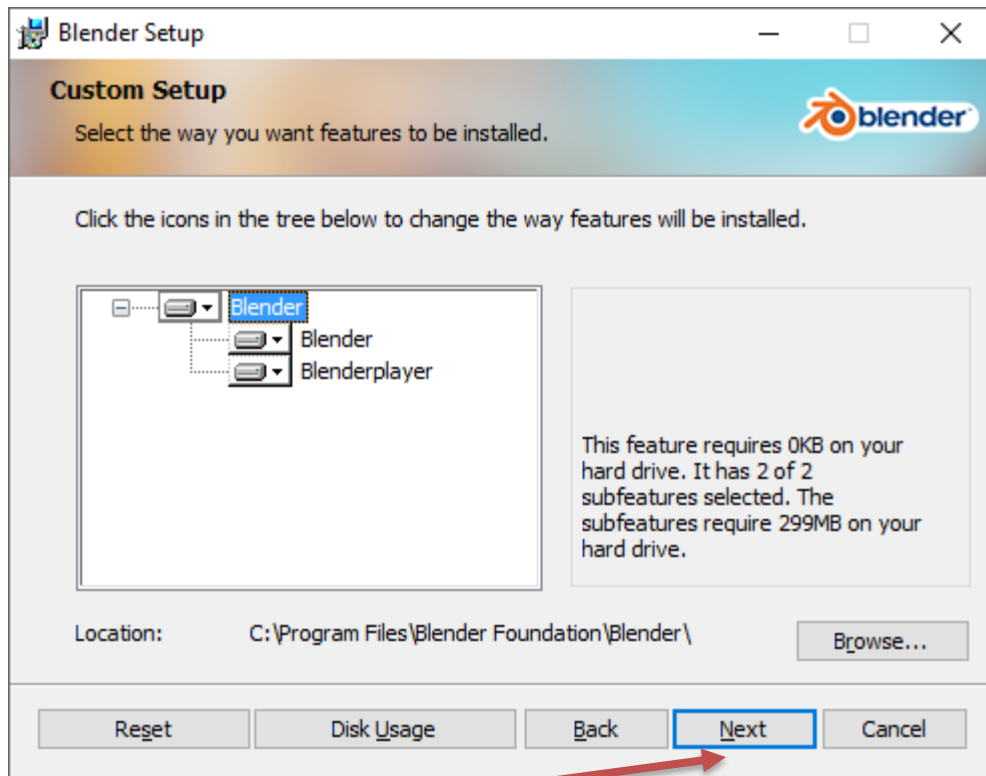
Blender Setup

Custom Setup

Select the way you want features to be installed.

blender

Click the icons in the tree below to change the way features will be installed.

Blender
Blender
Blenderplayer

This feature requires 0KB on your hard drive. It has 2 of 2 subfeatures selected. The subfeatures require 299MB on your hard drive.

Location: C:\Program Files\Blender Foundation\Blender\

Browse...

Reset Disk Usage Back Next Cancel